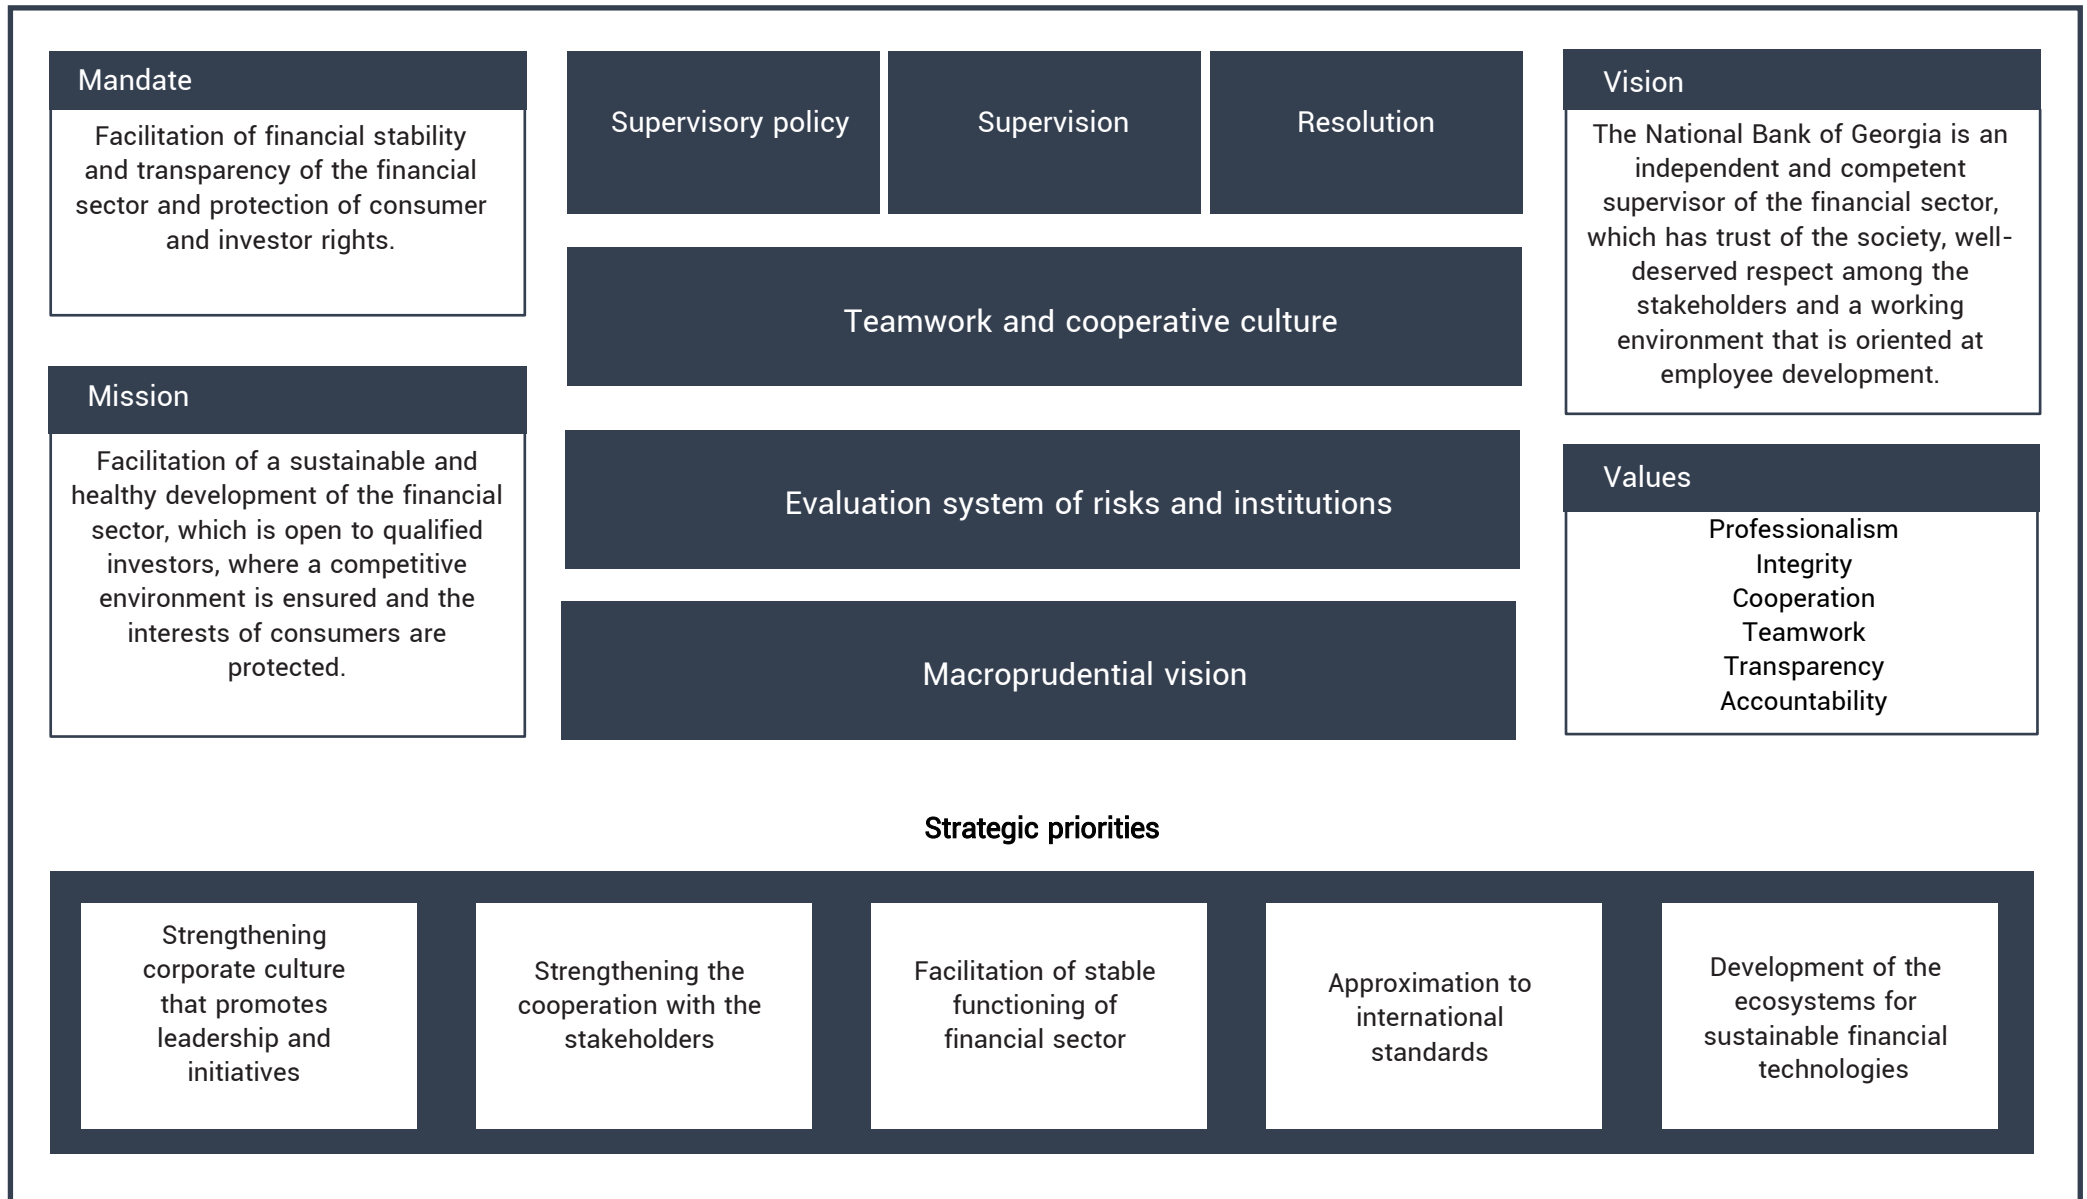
Mandate

Facilitation of financial stability and transparency of the financial sector and protection of consumer and investor rights.

Mission

Facilitation of a sustainable and healthy development of the financial sector, which is open to qualified investors, where a competitive environment is ensured and the interests of consumers are protected.

Supervisory policy

Supervision

Resolution

Teamwork and cooperative culture

Evaluation system of risks and institutions

Macroprudential vision

Vision

The National Bank of Georgia is an independent and competent supervisor of the financial sector, which has trust of the society, well-deserved respect among the stakeholders and a working environment that is oriented at employee development.

Values

Professionalism
Integrity
Cooperation
Teamwork
Transparency
Accountability

Strategic priorities

Strengthening corporate culture that promotes leadership and initiatives

Strengthening the cooperation with the stakeholders

Facilitation of stable functioning of financial sector

Approximation to international standards

Development of the ecosystems for sustainable financial technologies